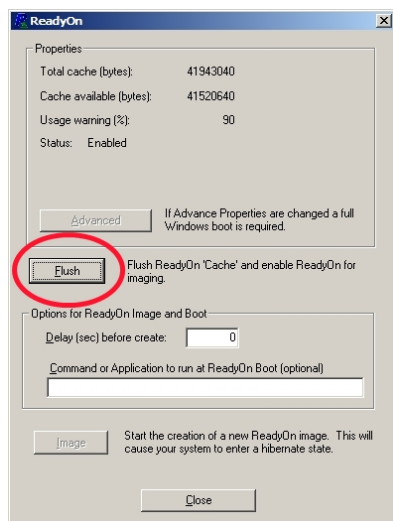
ReadyOn

Properties

| | |
|---|---|
| Total cache (bytes): | 41943040 |
| Cache available (bytes): | 41520640 |
| Usage warning (%): | 90 |

Status: Enabled

Advanced

If Advance Properties are changed a full Windows boot is required.

Flush

Flush ReadyOn 'Cache' and enable ReadyOn for imaging.

Options for ReadyOn Image and Boot

Delay (sec) before create: 0

Command or Application to run at ReadyOn Boot (optional)

Image

Start the creation of a new ReadyOn image. This will cause your system to enter a hibernate state.

Close